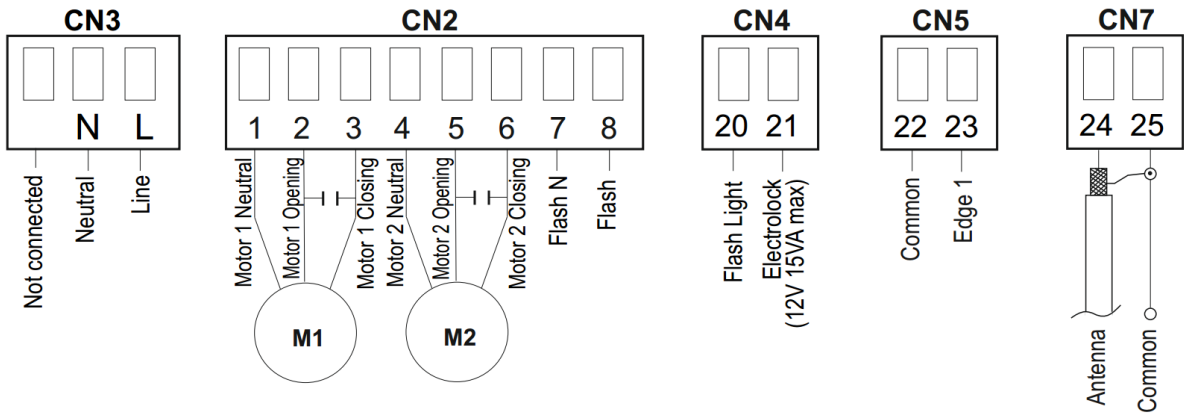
CN3

N L

Not connected
Neutral
Line

CN2

1 2 3 4 5 6 7 8

Motor 1 Neutral
Motor 1 Opening
Motor 1 Closing
Motor 2 Neutral
Motor 2 Opening
Motor 2 Closing
Flash N
Flash

M1
M2

CN4

20 21

Flash Light
Electrolock (12V 15VA max)

CN5

22 23

Common
Edge 1

CN7

24 25

Antenna
Common